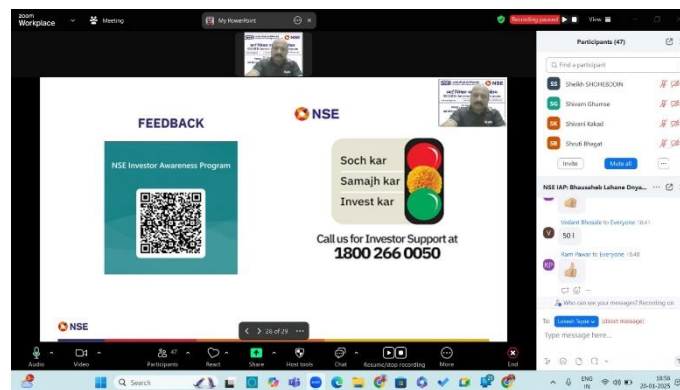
zoom Workplace
Meeting
My PowerPoint
Recording paused
View

Participants (47)

Find a participant

SS Sheikh SHOHEBODIN
SG Shivam Ghumse
SK Shivani Kakad
SB Shruti Bhagat

Invite
Mute all

NSE IAP: Bhausaheb Lahane Dnya...

Vedant Bhosale to Everyone 18:41
V 50 !
Ram Pawar to Everyone 18:48
RP

Who can see your messages? Recording on

To: Lokesh Tayde (direct message)
Type message here...

FEEDBACK

NSE

NSE Investor Awareness Program

Soch kar
Samajh kar
Invest kar

Call us for Investor Support at
1800 266 0050

NSE

< > 28 of 29

Audio
Video
47 Participants
React
Share
Host tools
Chat
Resume/stop recording
More
End

Search

ENG IN
18:58
20-01-2025